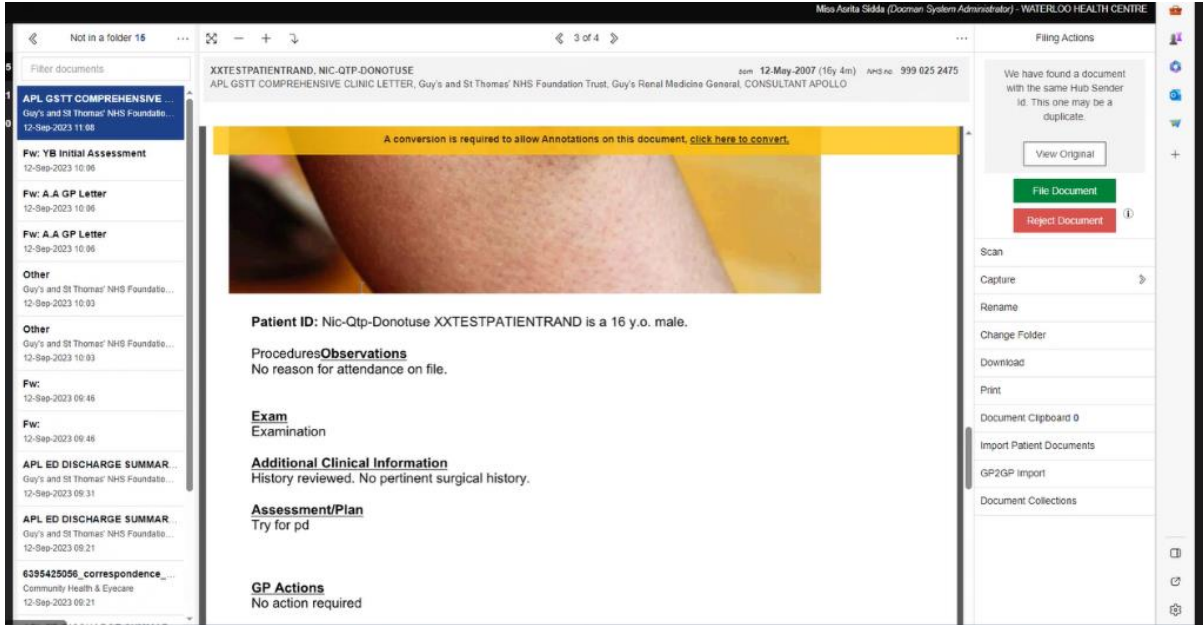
Miss Asrita Sidda (Docman System Administrator) - WATERLOO HEALTH CENTRE

Not in a folder 15

Filter documents

APL GSTT COMPREHENSIVE ...
Guy's and St Thomas' NHS Foundatio...
12-Sep-2023 11:08

Fw: YB Initial Assessment
12-Sep-2023 10:06

Fw: A.A GP Letter
12-Sep-2023 10:06

Fw: A.A GP Letter
12-Sep-2023 10:06

Other
Guy's and St Thomas' NHS Foundatio...
12-Sep-2023 10:03

Other
Guy's and St Thomas' NHS Foundatio...
12-Sep-2023 10:03

Fw:
12-Sep-2023 09:46

Fw:
12-Sep-2023 09:46

APL ED DISCHARGE SUMMAR...
Guy's and St Thomas' NHS Foundatio...
12-Sep-2023 09:31

APL ED DISCHARGE SUMMAR...
Guy's and St Thomas' NHS Foundatio...
12-Sep-2023 09:21

6395425056_correspondence_...
Community Health & Eyecare
12-Sep-2023 09:21

3 of 4

XXTESTPATIENTRAND, NIC-QTP-DONOTUSE
APL GSTT COMPREHENSIVE CLINIC LETTER, Guy's and St Thomas' NHS Foundation Trust, Guy's Renal Medicine General, CONSULTANT APOLLO

Born 12-May-2007 (16y 4m) NHS no 999 025 2475

A conversion is required to allow Annotations on this document, click here to convert.

Patient ID: Nic-Qtp-Donotuse XXTESTPATIENTRAND is a 16 y.o. male.

ProceduresObservations
No reason for attendance on file.

Exam
Examination

Additional Clinical Information
History reviewed. No pertinent surgical history.

Assessment/Plan
Try for pd

GP Actions
No action required

Filing Actions

We have found a document with the same Hub Sender Id. This one may be a duplicate.

View Original

File Document

Reject Document

Scan
Capture
Rename
Change Folder
Download
Print
Document Clipboard 0
Import Patient Documents
GP2GP Import
Document Collections